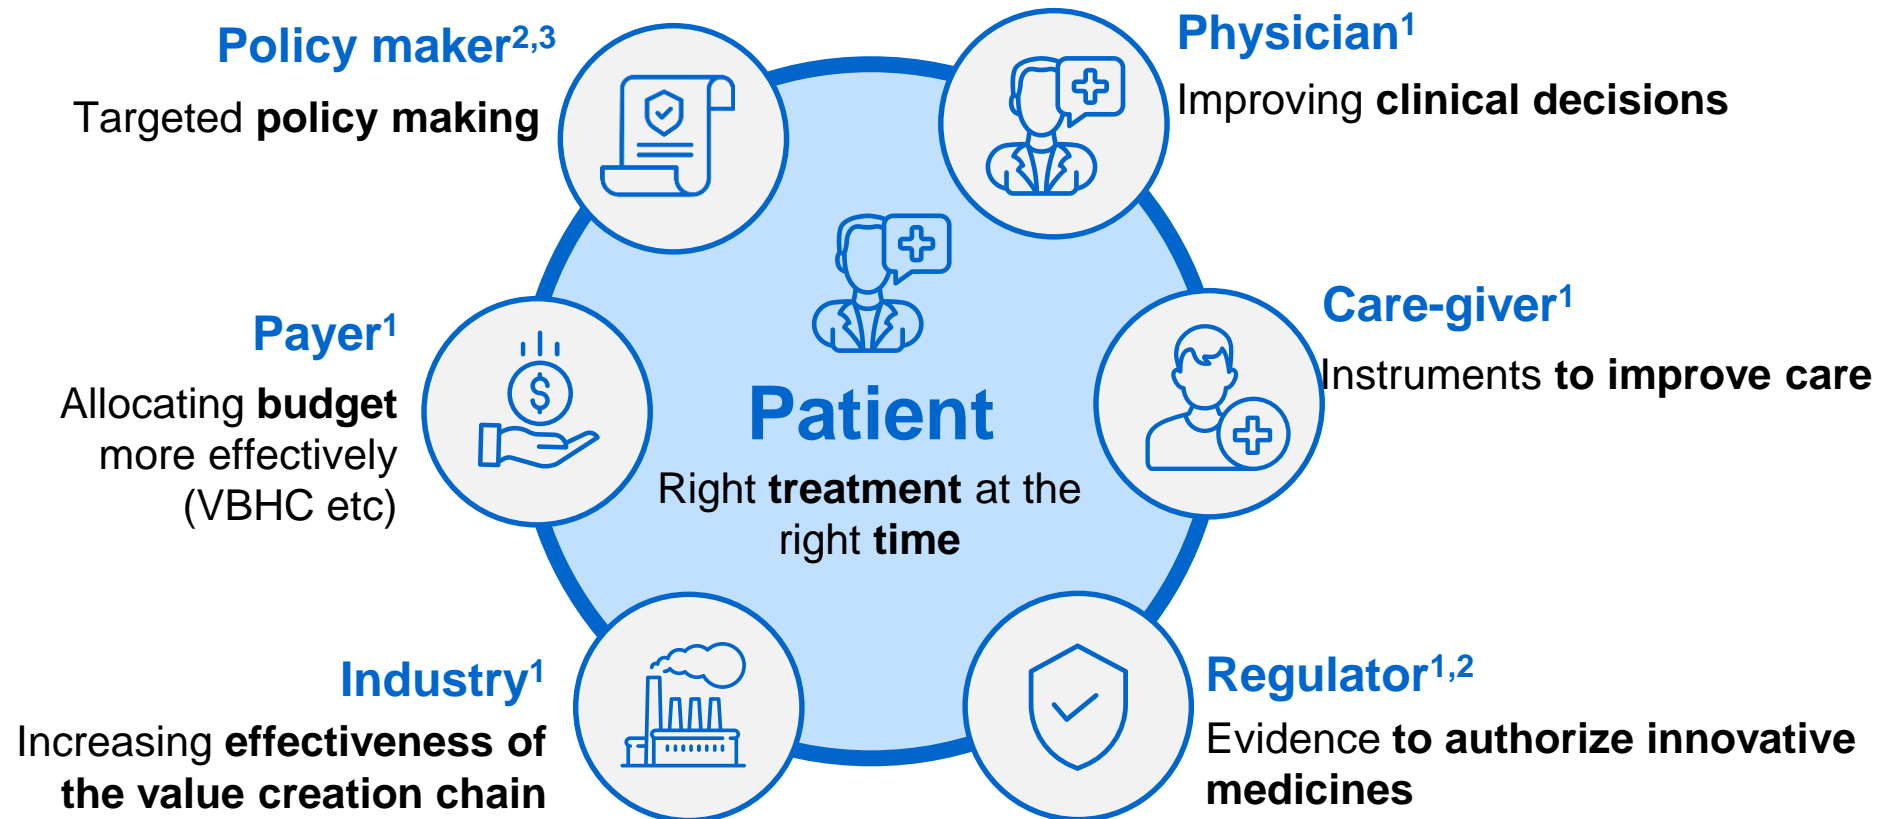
Policy maker$^{2,3}$

Targeted policy making

Physician$^{1}$

Improving clinical decisions

Payer$^{1}$

Allocating budget more effectively (VBHC etc)

Patient

Right treatment at the right time

Care-giver$^{1}$

Instruments to improve care

Industry$^{1}$

Increasing effectiveness of the value creation chain

Regulator$^{1,2}$

Evidence to authorize innovative medicines